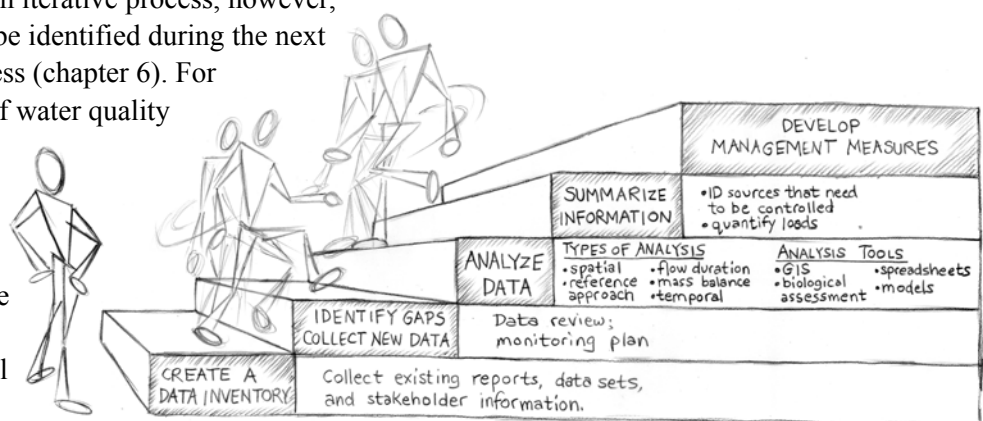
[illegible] iterative process, however, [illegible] be identified during the next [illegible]ess (chapter 6). For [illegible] f water quality

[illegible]e

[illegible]l

DEVELOP MANAGEMENT MEASURES

SUMMARIZE INFORMATION

•ID sources that need to be controlled
•quantify loads

ANALYZE DATA

TYPES OF ANALYSIS
•spatial
•reference approach
•flow duration
•mass balance
•temporal

ANALYSIS TOOLS
•GIS
•biological assessment
•spreadsheets
•models

IDENTIFY GAPS COLLECT NEW DATA

Data review; monitoring plan

CREATE A DATA INVENTORY

Collect existing reports, data sets, and stakeholder information.